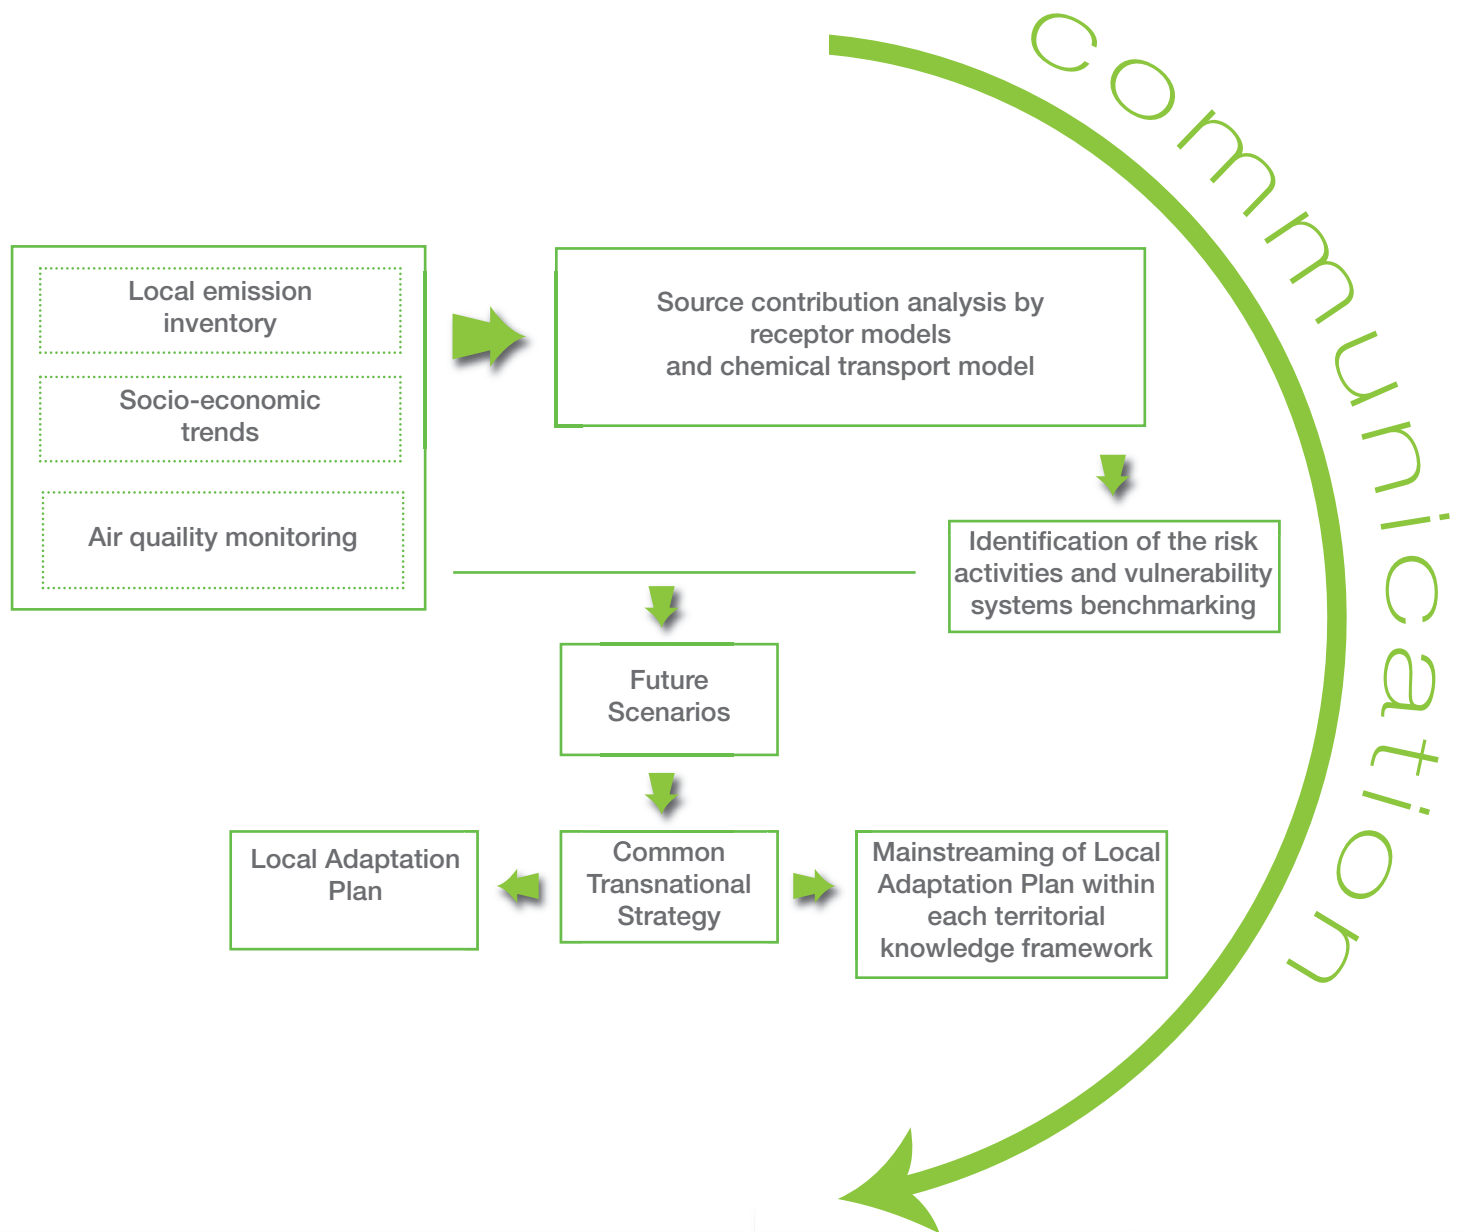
communication

Local emission inventory

Socio-economic trends

Air quaility monitoring

Source contribution analysis by receptor models and chemical transport model

Identification of the risk activities and vulnerability systems benchmarking

Future Scenarios

Local Adaptation Plan

Common Transnational Strategy

Mainstreaming of Local Adaptation Plan within each territorial knowledge framework